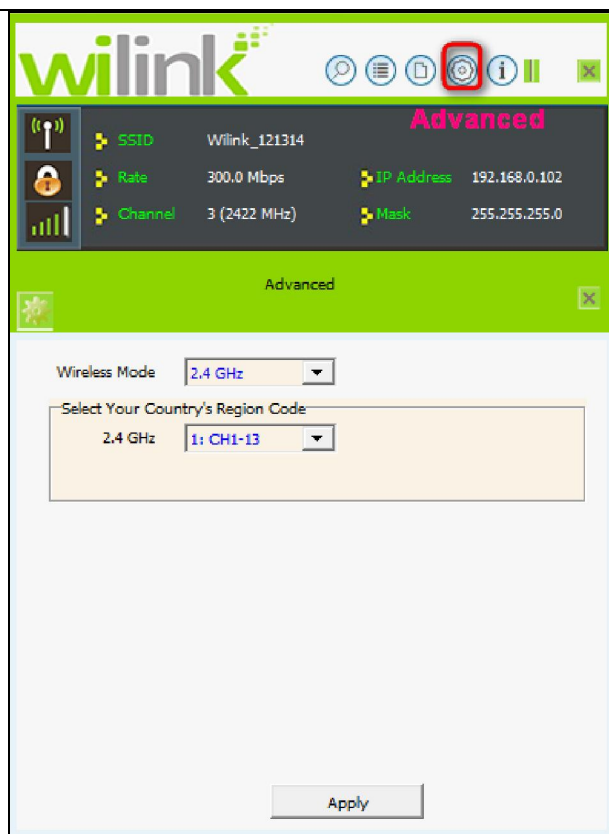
wilink

Advanced

SSID Wilink_121314

Rate 300.0 Mbps

IP Address 192.168.0.102

Channel 3 (2422 MHz)

Mask 255.255.255.0

Advanced

Wireless Mode 2.4 GHz

Select Your Country's Region Code

2.4 GHz 1: CH1-13

Apply